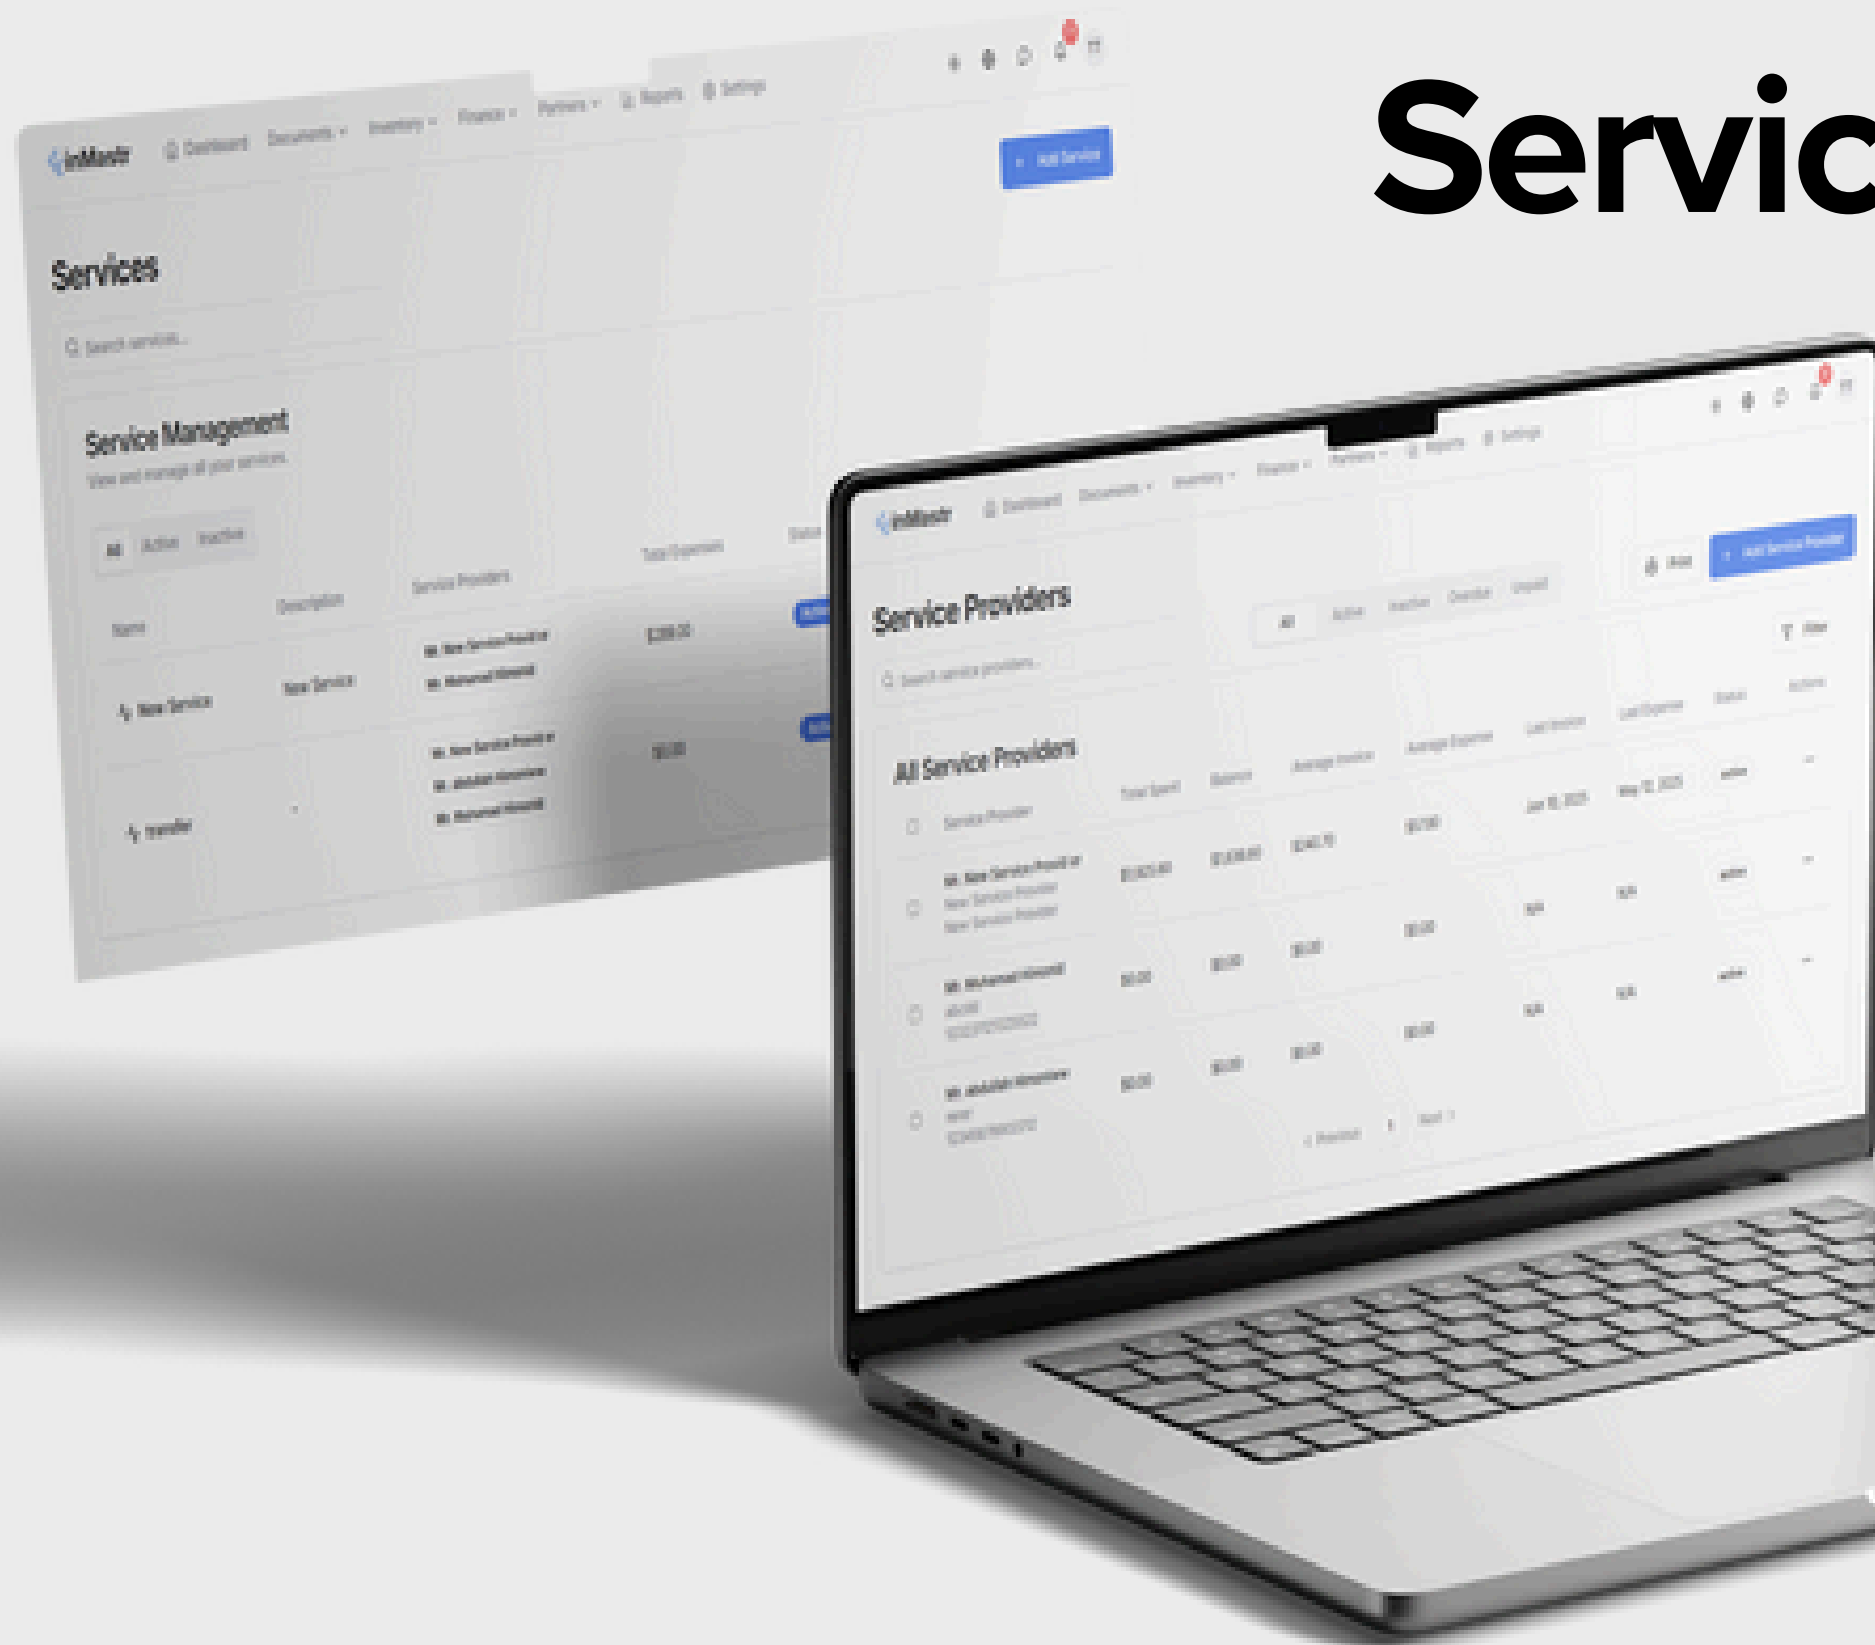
Servic

inMastr Dashboard Documents Inventory Finance Partners Reports Settings

+ Add Service

Services

Search services...

Service Management

View and manage all your services

All Active Inactive

| Name | Description | Service Providers | Total Expenses | Status |
|---|---|---|---|---|
| New Service | New Service | New Service Provider, Mohamed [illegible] | $200.00 | Active |
| transfer | - | New Service Provider, Abdullah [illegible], Mohamed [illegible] | $0.00 | Active |

inMastr Dashboard Documents Inventory Finance Partners Reports Settings

Print + Add Service Provider

Service Providers

All Active Inactive Overdue Unpaid

Filter

Search service providers...

All Service Providers

| | Service Provider | Total Spent | Balance | Average Invoice | Average Expense | Last Invoice | Last Expense | Status | Actions |
|---|---|---|---|---|---|---|---|---|---|
| | New Service Provider, New Service Provider, New Service Provider | $1,020.00 | $1,008.40 | $240.70 | $57.90 | Jan 8, 2025 | May 12, 2025 | active | - |
| | Mohamed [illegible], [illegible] | $0.00 | $0.00 | $0.00 | $0.00 | N/A | N/A | active | - |
| | Abdullah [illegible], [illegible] | $0.00 | $0.00 | $0.00 | $0.00 | N/A | N/A | active | - |

< Previous 1 Next >